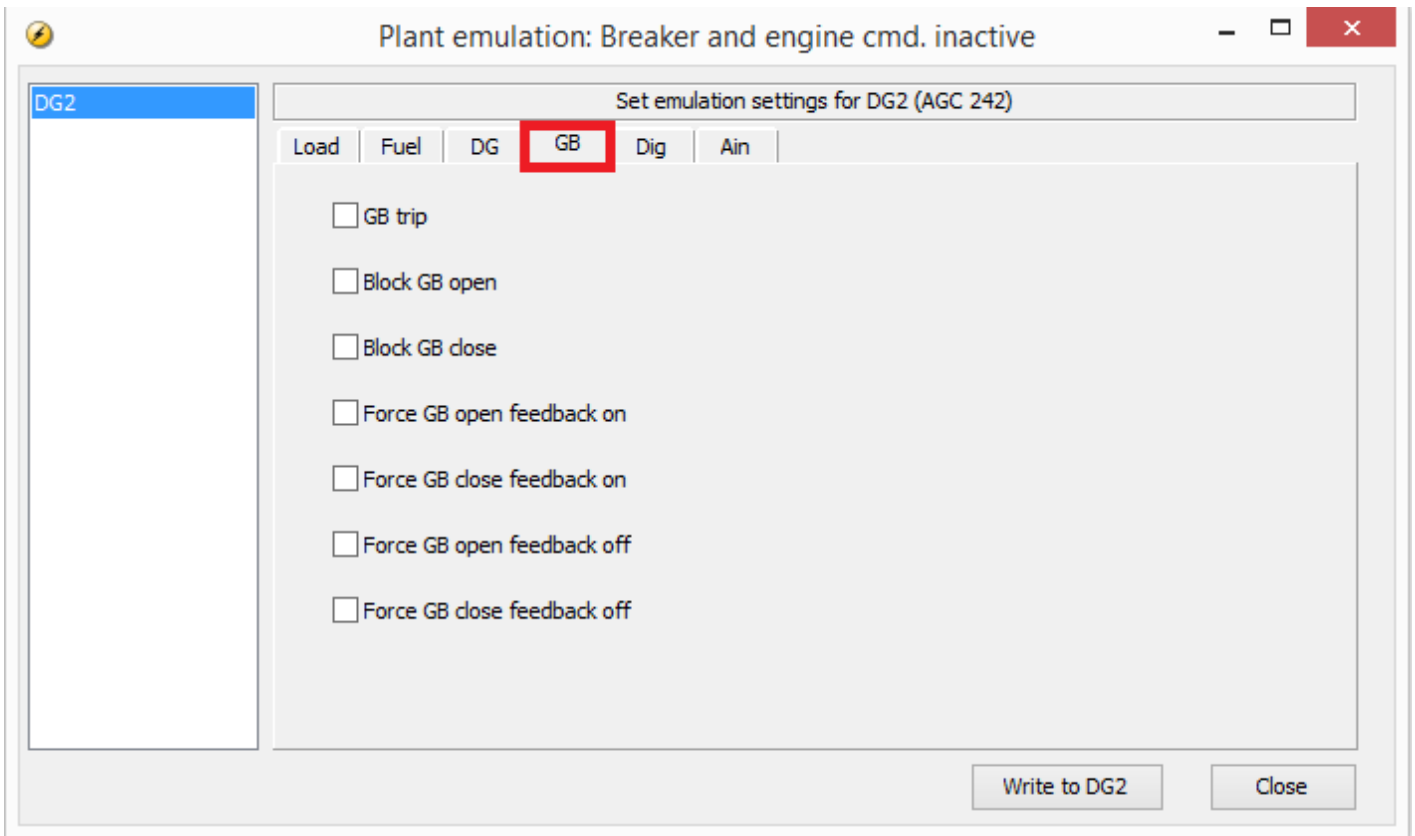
Plant emulation: Breaker and engine cmd. inactive

DG2

Set emulation settings for DG2 (AGC 242)

Load | Fuel | DG | GB | Dig | Ain

GB trip

Block GB open

Block GB close

Force GB open feedback on

Force GB close feedback on

Force GB open feedback off

Force GB close feedback off

Write to DG2

Close